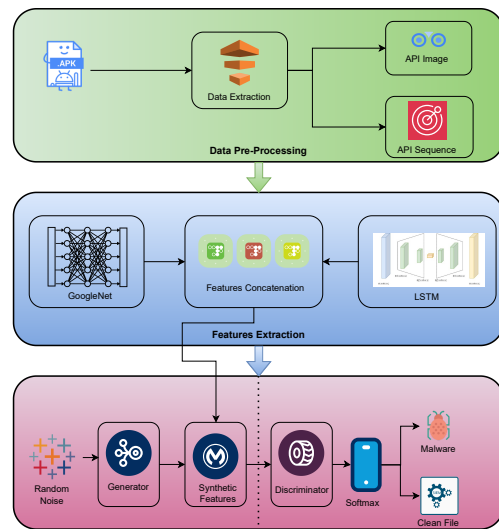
.APK

Data Extraction

API Image

API Sequence

Data Pre-Processing

GoogleNet

Features Concatenation

LSTM

Features Extraction

Random Noise

Generator

Synthetic Features

Discriminator

Softmax

Malware

Clean File